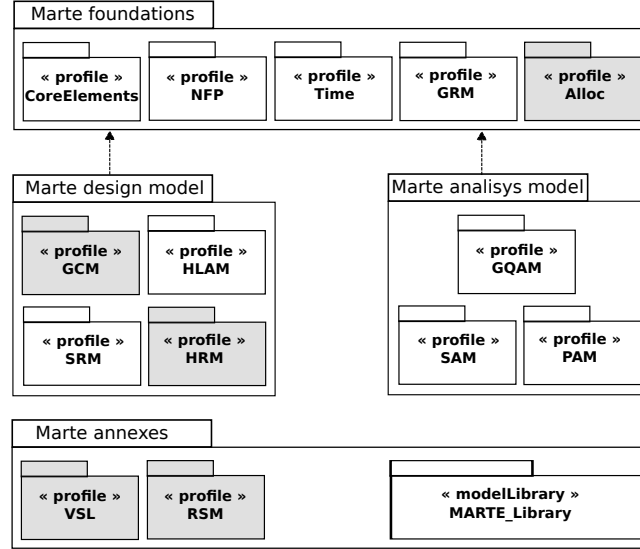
Marte foundations

« profile »
CoreElements

« profile »
NFP

« profile »
Time

« profile »
GRM

« profile »
Alloc

Marte design model

« profile »
GCM

« profile »
HLAM

« profile »
SRM

« profile »
HRM

Marte analisys model

« profile »
GQAM

« profile »
SAM

« profile »
PAM

Marte annexes

« profile »
VSL

« profile »
RSM

« modelLibrary »
MARTE_Library